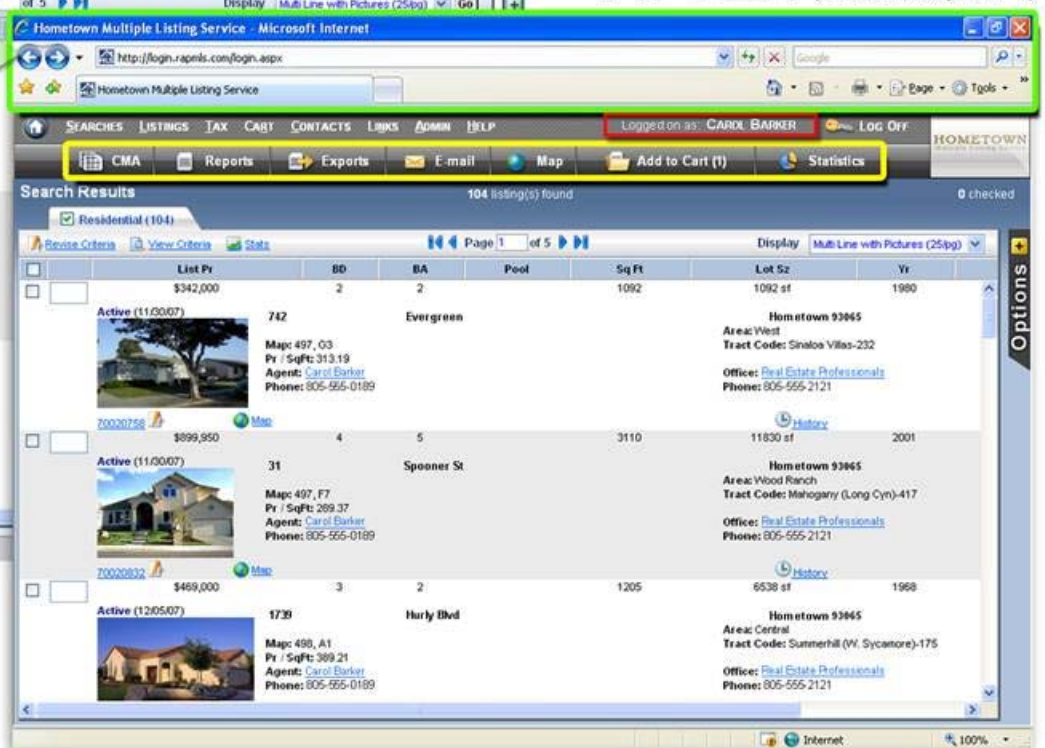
of 5 Display Multi Line with Pictures (25/pg) Go

Hometown Multiple Listing Service - Microsoft Internet

http://login.rapmls.com/login.aspx

Google

Hometown Multiple Listing Service

Page · Tools ·

SEARCHES LISTINGS TAX CART CONTACTS LINKS ADMIN HELP Logged on as: CAROL BARKER LOG OFF HOMETOWN

CMA Reports Exports E-mail Map Add to Cart (1) Statistics

Search Results 104 listing(s) found 0 checked

Residential (104)

Revise Criteria View Criteria Stats Page 1 of 5 Display Multi Line with Pictures (25/pg)

Options

| | List Pr | BD | BA | Pool | Sq Ft | Lot Sz | Yr |
|---|---|---|---|---|---|---|---|
| | $342,000 | 2 | 2 | | 1092 | 1092 sf | 1980 |

Active (11/30/07) 742 Evergreen
Map: 497, G3
Pr / SqFt: 313.19
Agent: Carol Barker
Phone: 805-555-0189
Hometown 93065
Area: West
Tract Code: Sinaloa Villas-232
Office: Real Estate Professionals
Phone: 805-555-2121
70020758 Map History

| | $899,950 | 4 | 5 | | 3110 | 11830 sf | 2001 |
|---|---|---|---|---|---|---|---|

Active (11/30/07) 31 Spooner St
Map: 497, F7
Pr / SqFt: 289.37
Agent: Carol Barker
Phone: 805-555-0189
Hometown 93065
Area: Wood Ranch
Tract Code: Mahogany (Long Cyn)-417
Office: Real Estate Professionals
Phone: 805-555-2121
70020832 Map History

| | $469,000 | 3 | 2 | | 1205 | 6538 sf | 1968 |
|---|---|---|---|---|---|---|---|

Active (12/05/07) 1739 Hurly Blvd
Map: 498, A1
Pr / SqFt: 389.21
Agent: Carol Barker
Phone: 805-555-0189
Hometown 93065
Area: Central
Tract Code: Summerhill (W. Sycamore)-175
Office: Real Estate Professionals
Phone: 805-555-2121

Internet 100%